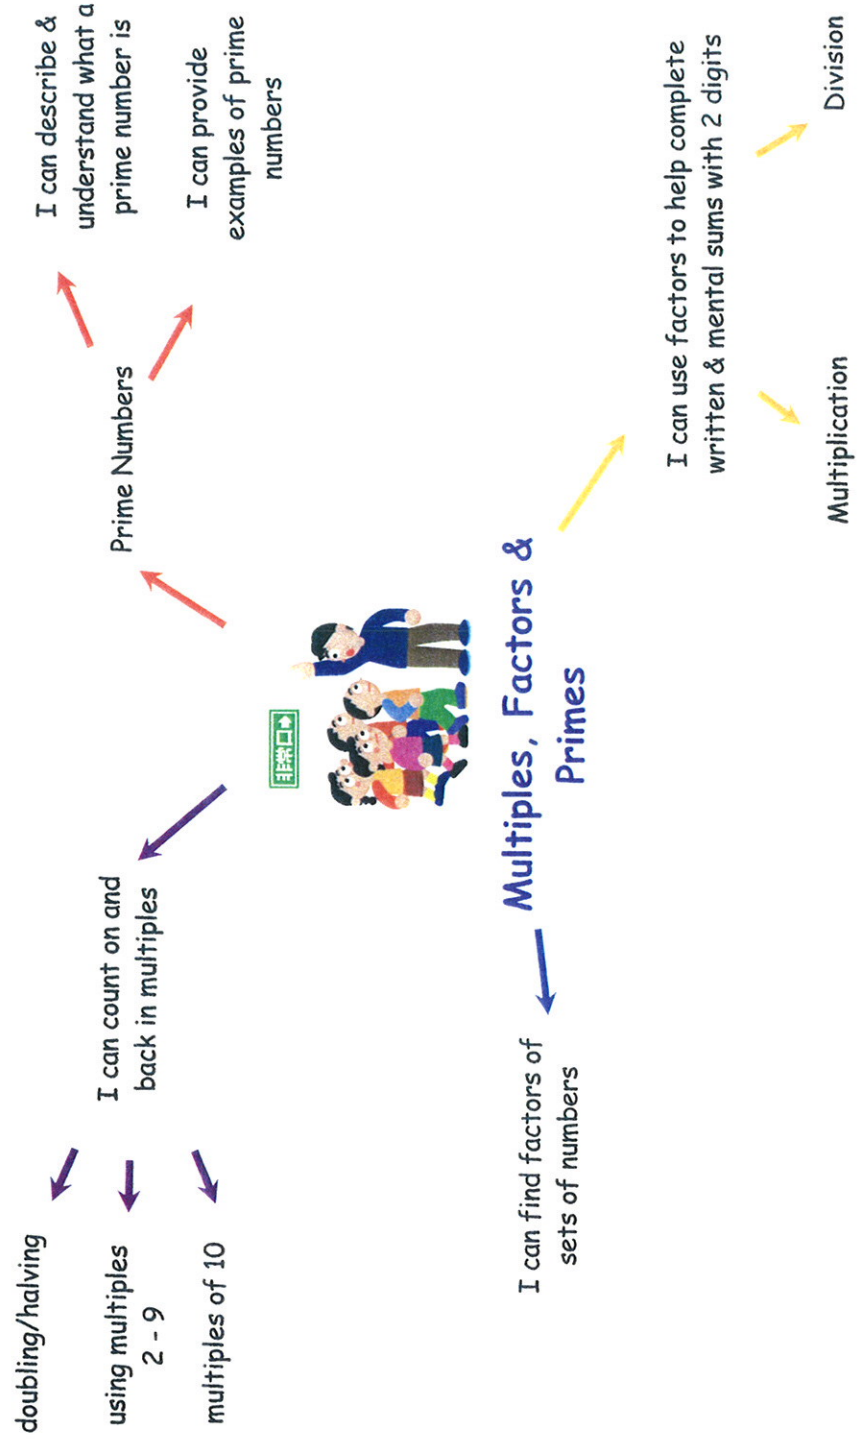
Multiples, Factors & Primes

Prime Numbers

I can describe & understand what a prime number is

I can provide examples of prime numbers

I can use factors to help complete written & mental sums with 2 digits

Multiplication

Division

I can find factors of sets of numbers

I can count on and back in multiples

doubling/halving

using multiples 2 - 9

multiples of 10

非常口